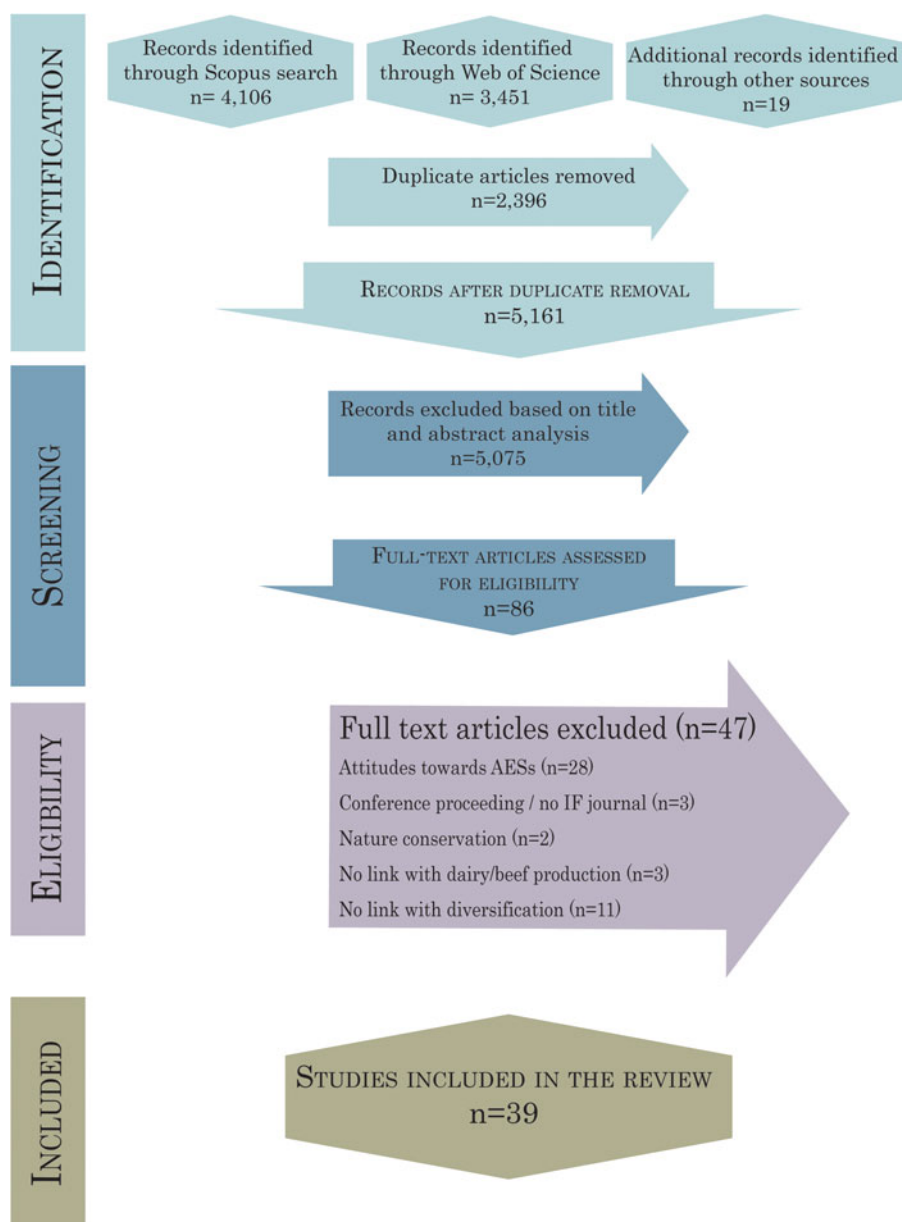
IDENTIFICATION

Records identified through Scopus search n= 4,106

Records identified through Web of Science n= 3,451

Additional records identified through other sources n=19

Duplicate articles removed n=2,396

RECORDS AFTER DUPLICATE REMOVAL n=5,161

SCREENING

Records excluded based on title and abstract analysis n=5,075

FULL-TEXT ARTICLES ASSESSED FOR ELIGIBILITY n=86

ELIGIBILITY

Full text articles excluded (n=47)

Attitudes towards AESs (n=28)

Conference proceeding / no IF journal (n=3)

Nature conservation (n=2)

No link with dairy/beef production (n=3)

No link with diversification (n=11)

INCLUDED

STUDIES INCLUDED IN THE REVIEW n=39